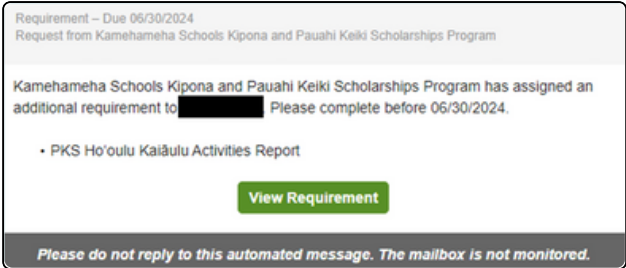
Requirement – Due 06/30/2024
Request from Kamehameha Schools Kipona and Pauahi Keiki Scholarships Program

Kamehameha Schools Kipona and Pauahi Keiki Scholarships Program has assigned an additional requirement to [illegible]. Please complete before 06/30/2024.

• PKS Hoʻoulu Kaiāulu Activities Report

View Requirement

Please do not reply to this automated message. The mailbox is not monitored.